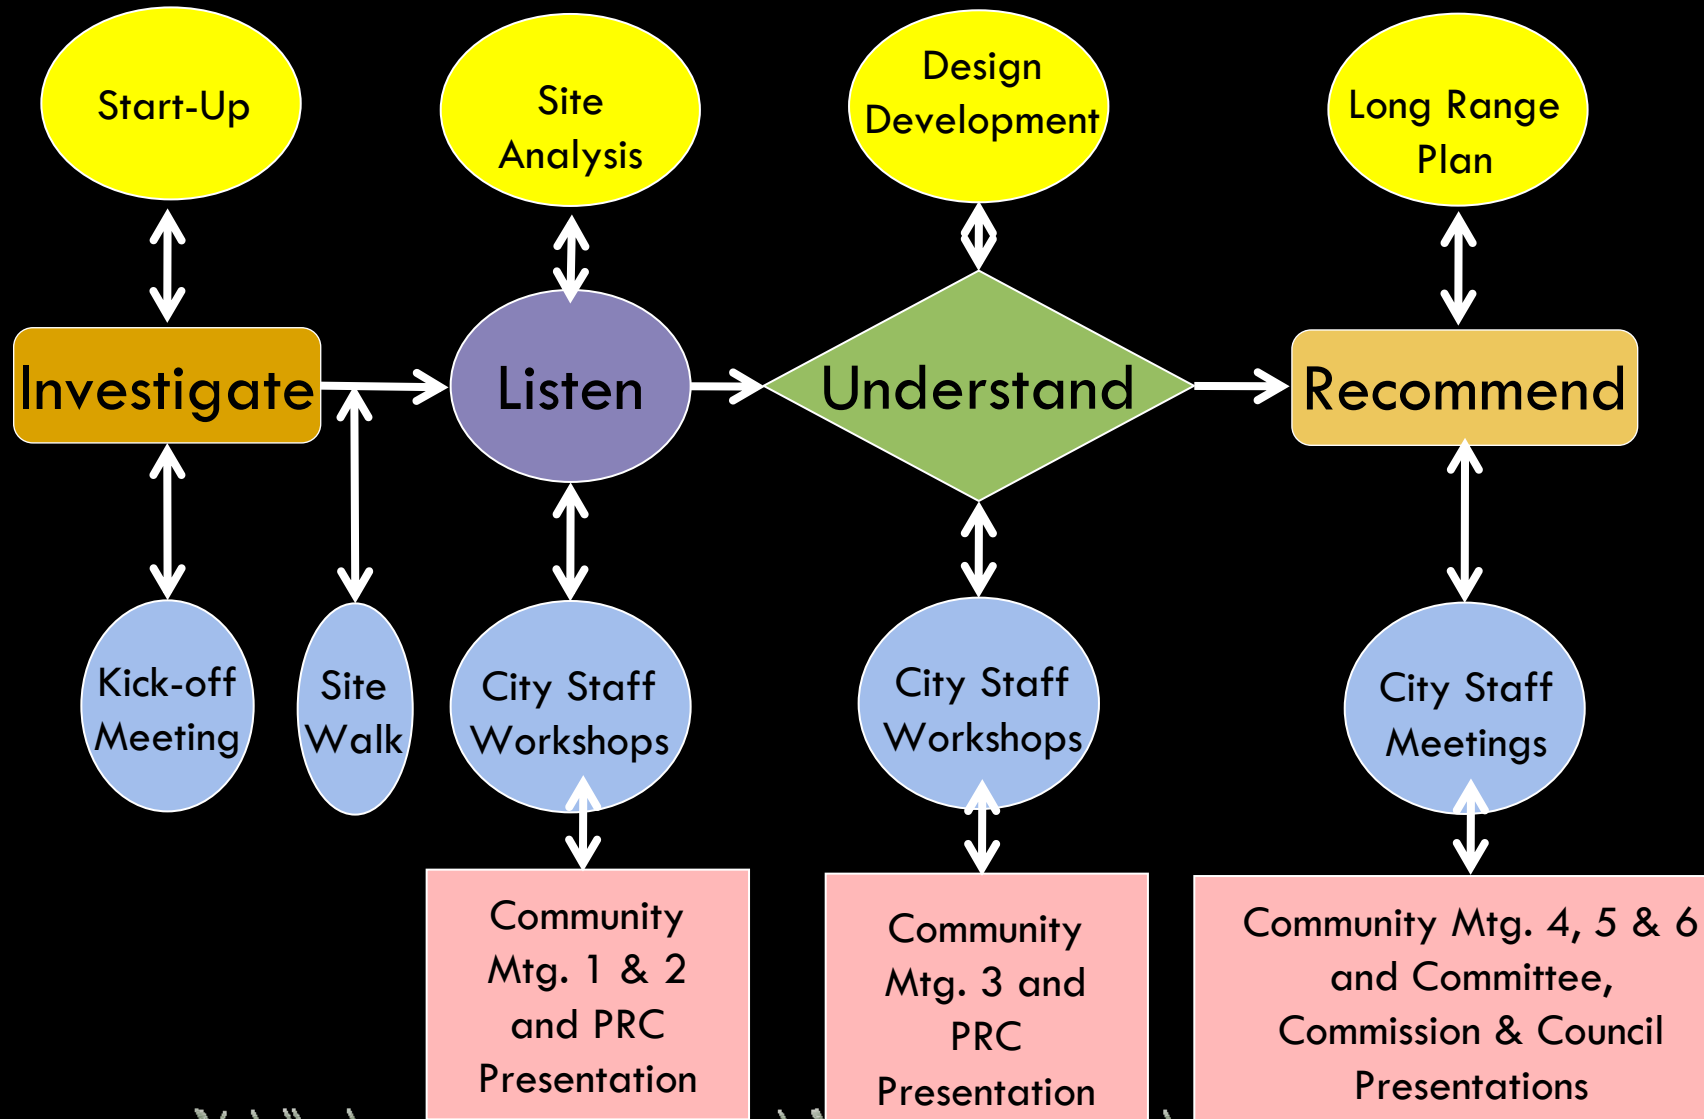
Start-Up

Site Analysis

Design Development

Long Range Plan

Investigate

Listen

Understand

Recommend

Kick-off Meeting

Site Walk

City Staff Workshops

City Staff Workshops

City Staff Meetings

Community Mtg. 1 & 2 and PRC Presentation

Community Mtg. 3 and PRC Presentation

Community Mtg. 4, 5 & 6 and Committee, Commission & Council Presentations